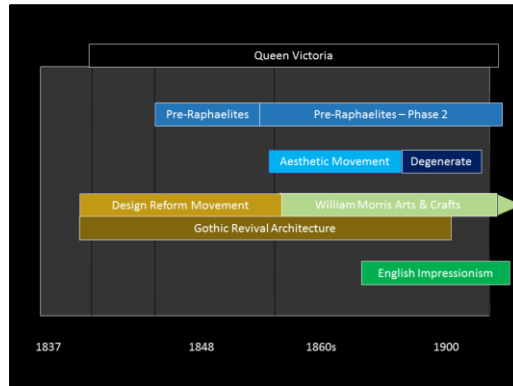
Queen Victoria

Pre-Raphaelites

Pre-Raphaelites – Phase 2

Aesthetic Movement

Degenerate

Design Reform Movement

William Morris Arts & Crafts

Gothic Revival Architecture

English Impressionism

1837

1848

1860s

1900